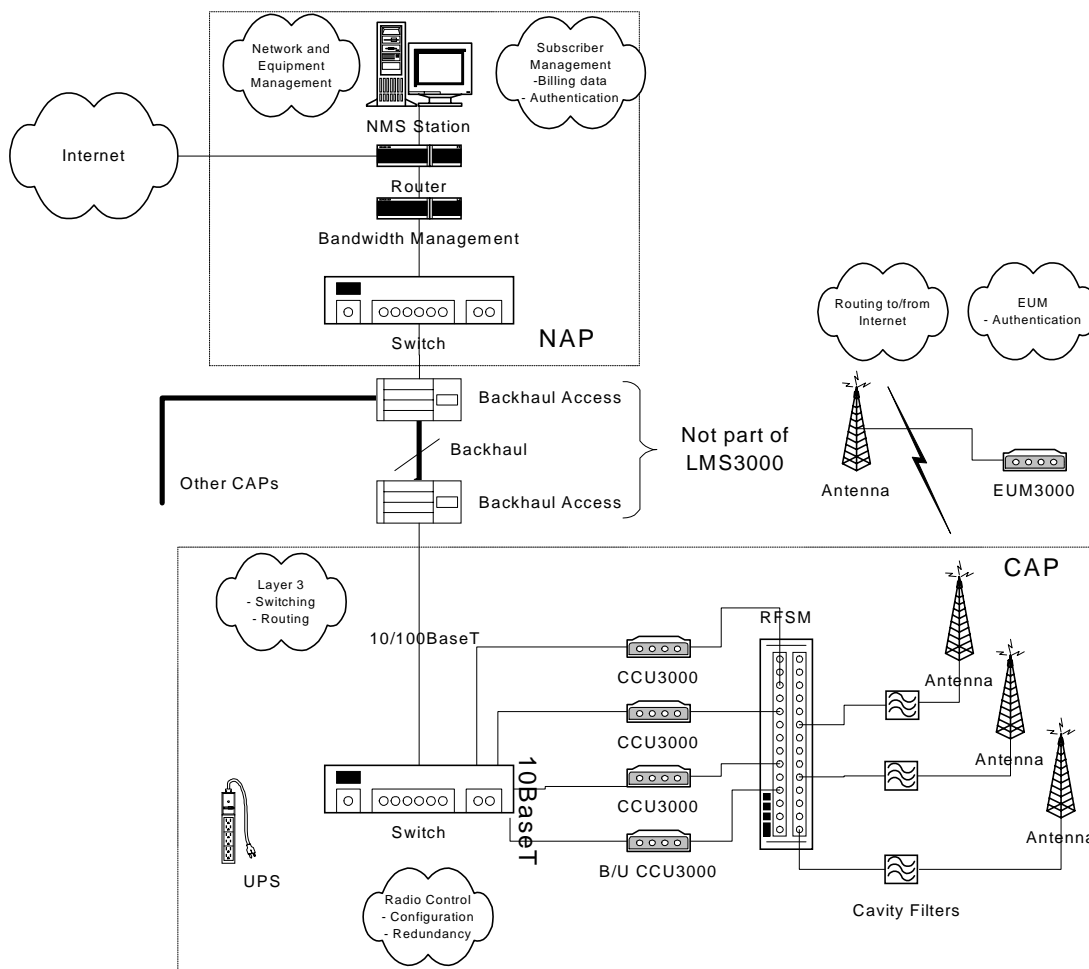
Network and Equipment Management

Subscriber Management
-Billing data
- Authentication

NMS Station

Internet

Router

Bandwidth Management

Switch

NAP

Routing to/from Internet

EUM
- Authentication

Backhaul Access

Backhaul

Not part of LMS3000

Other CAPs

Backhaul Access

Antenna

EUM3000

CAP

Layer 3
- Switching
- Routing

10/100BaseT

RFSM

CCU3000

Antenna

CCU3000

10BaseT

Antenna

CCU3000

Switch

Antenna

UPS

B/U CCU3000

Radio Control
- Configuration
- Redundancy

Cavity Filters